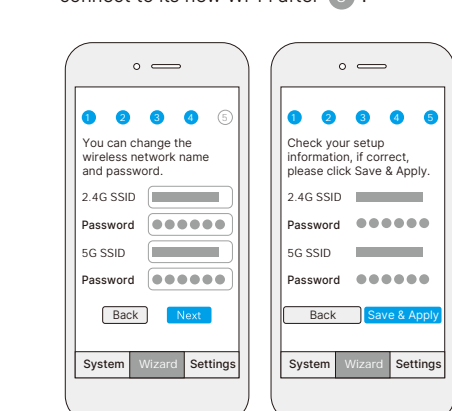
connect to its new Wi-Fi after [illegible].

1 2 3 4 5

You can change the wireless network name and password.

2.4G SSID

Password ●●●●●●

5G SSID

Password ●●●●●●

Back Next

System Wizard Settings

1 2 3 4 5

Check your setup information, if correct, please click Save & Apply.

2.4G SSID

Password ●●●●●●

5G SSID

Password ●●●●●●

Back Save & Apply

System Wizard Settings